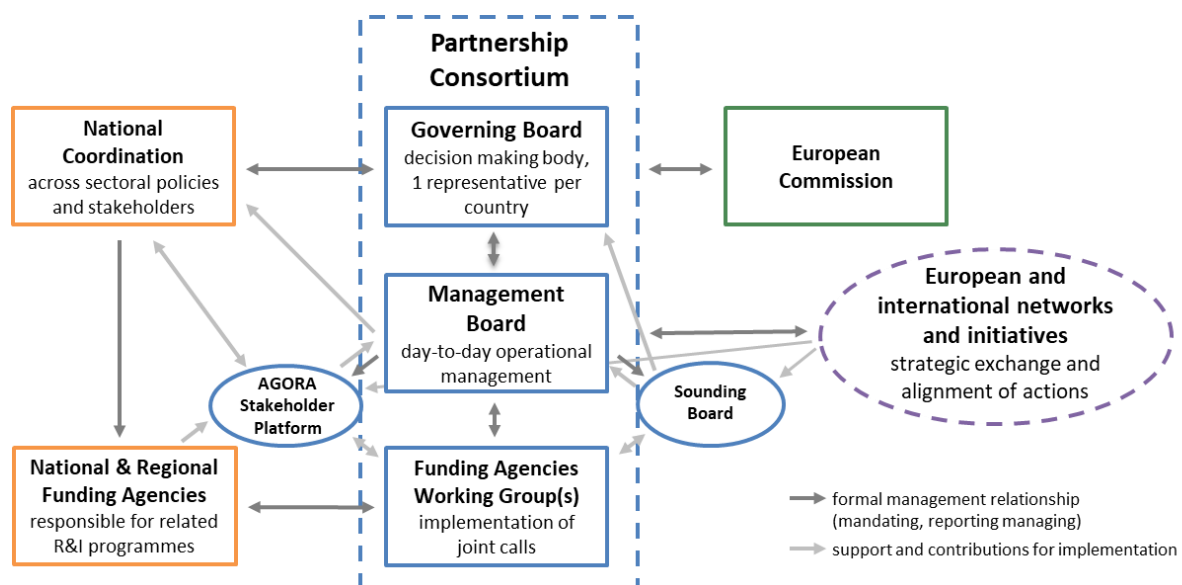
Partnership Consortium

National Coordination
across sectoral policies and stakeholders

Governing Board
decision making body, 1 representative per country

European Commission

Management Board
day-to-day operational management

European and international networks and initiatives
strategic exchange and alignment of actions

AGORA Stakeholder Platform

Sounding Board

National & Regional Funding Agencies
responsible for related R&I programmes

Funding Agencies Working Group(s)
implementation of joint calls

formal management relationship (mandating, reporting managing)

support and contributions for implementation